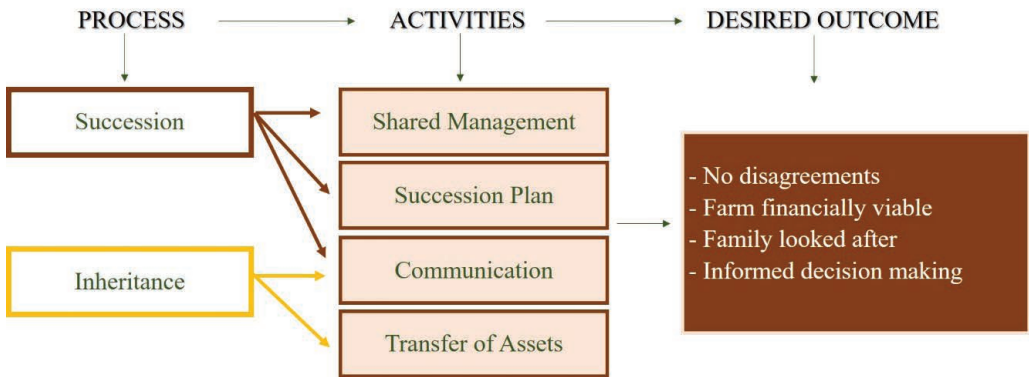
PROCESS

ACTIVITIES

DESIRED OUTCOME

Succession

Inheritance

Shared Management

Succession Plan

Communication

Transfer of Assets

- No disagreements
- Farm financially viable
- Family looked after
- Informed decision making